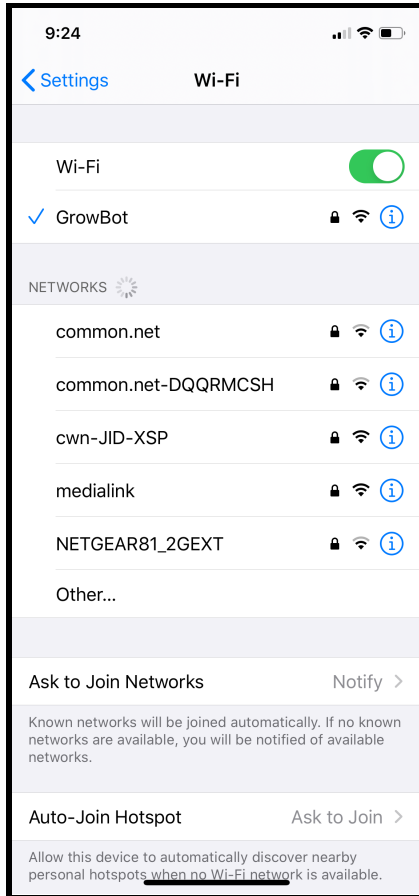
9:24

Settings Wi-Fi

Wi-Fi

✓ GrowBot

NETWORKS

common.net

common.net-DQQRMCSH

cwn-JID-XSP

medialink

NETGEAR81_2GEXT

Other...

Ask to Join Networks Notify

Known networks will be joined automatically. If no known networks are available, you will be notified of available networks.

Auto-Join Hotspot Ask to Join

Allow this device to automatically discover nearby personal hotspots when no Wi-Fi network is available.